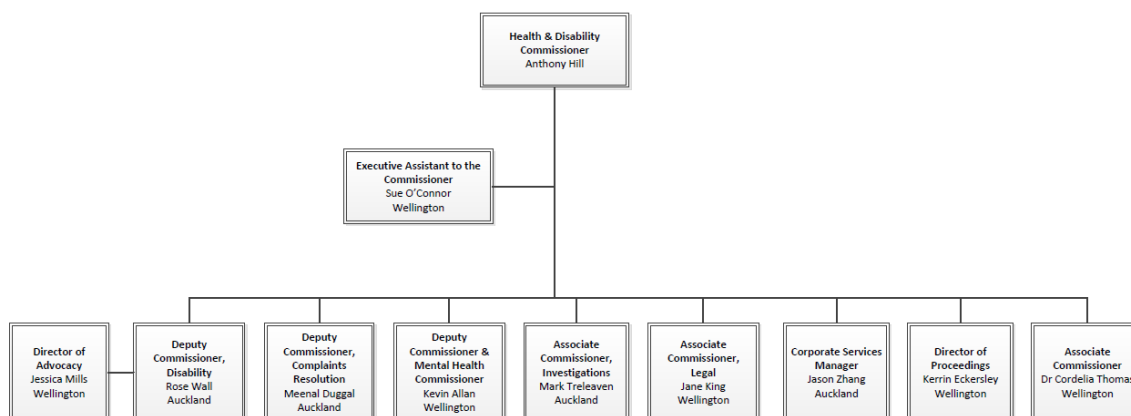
Health & Disability Commissioner
Anthony Hill

Executive Assistant to the Commissioner
Sue O'Connor
Wellington

Director of Advocacy
Jessica Mills
Wellington

Deputy Commissioner, Disability
Rose Wall
Auckland

Deputy Commissioner, Complaints Resolution
Meenal Duggal
Auckland

Deputy Commissioner & Mental Health Commissioner
Kevin Allan
Wellington

Associate Commissioner, Investigations
Mark Treleaven
Auckland

Associate Commissioner, Legal
Jane King
Wellington

Corporate Services Manager
Jason Zhang
Auckland

Director of Proceedings
Kerrin Eckersley
Wellington

Associate Commissioner
Dr Cordelia Thomas
Wellington